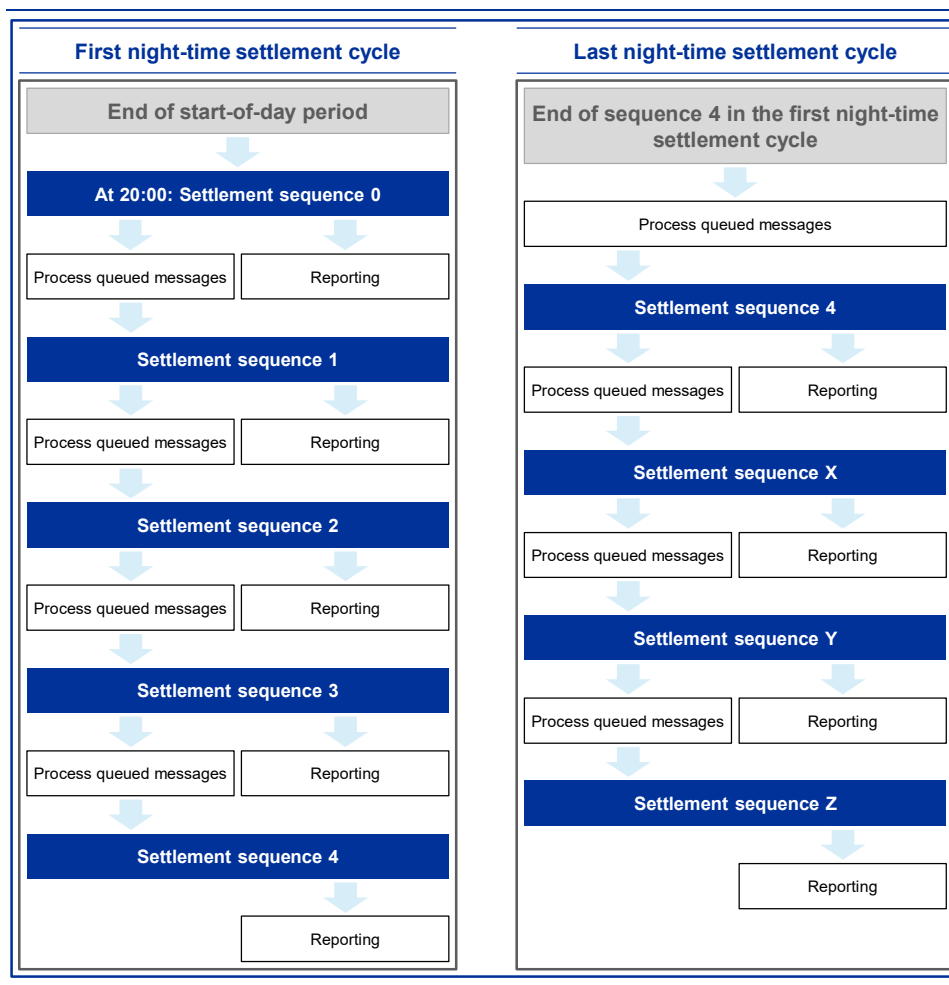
First night-time settlement cycle

End of start-of-day period

At 20:00: Settlement sequence 0

Process queued messages

Reporting

Settlement sequence 1

Process queued messages

Reporting

Settlement sequence 2

Process queued messages

Reporting

Settlement sequence 3

Process queued messages

Reporting

Settlement sequence 4

Reporting

Last night-time settlement cycle

End of sequence 4 in the first night-time settlement cycle

Process queued messages

Settlement sequence 4

Process queued messages

Reporting

Settlement sequence X

Process queued messages

Reporting

Settlement sequence Y

Process queued messages

Reporting

Settlement sequence Z

Reporting